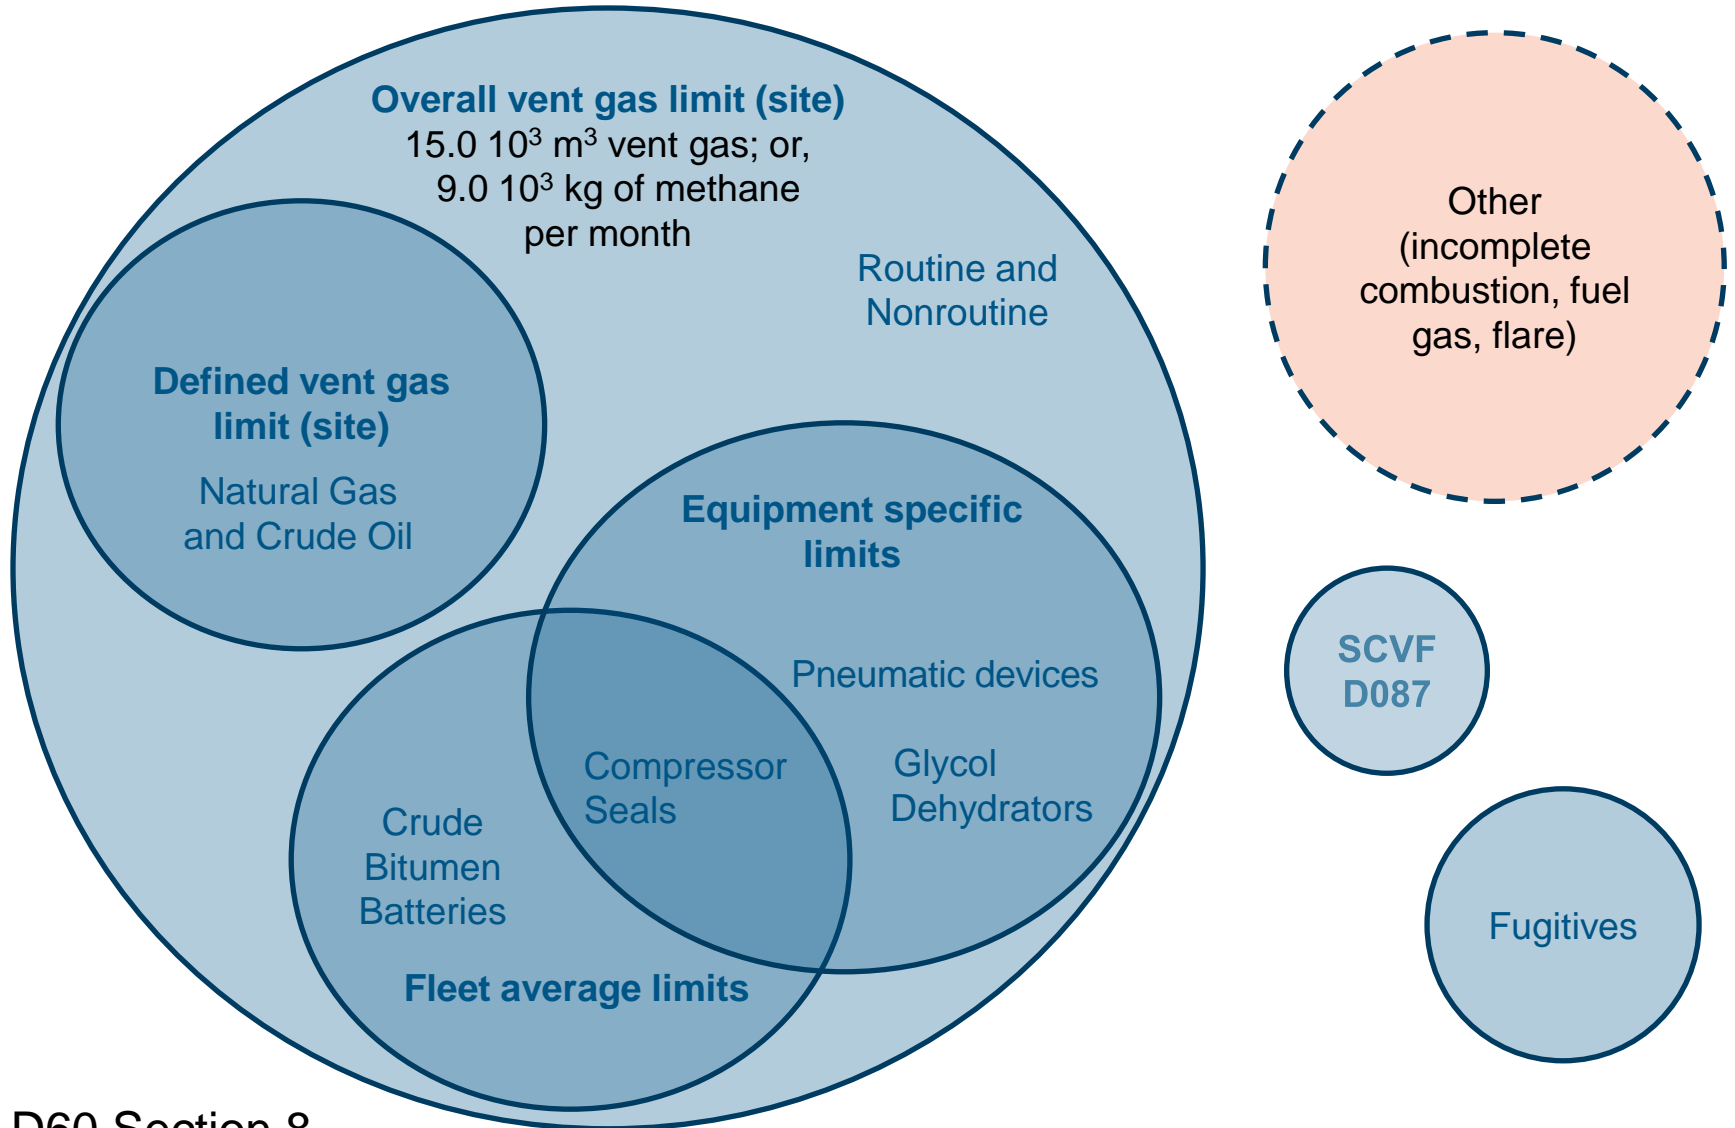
Overall vent gas limit (site)
15.0 $10^3$ $m^3$ vent gas; or,
9.0 $10^3$ kg of methane
per month

Routine and Nonroutine

Defined vent gas limit (site)
Natural Gas and Crude Oil

Equipment specific limits

Pneumatic devices

Glycol Dehydrators

Compressor Seals

Crude Bitumen Batteries

Fleet average limits

Other (incomplete combustion, fuel gas, flare)

SCVF D087

Fugitives

D60 Section 8